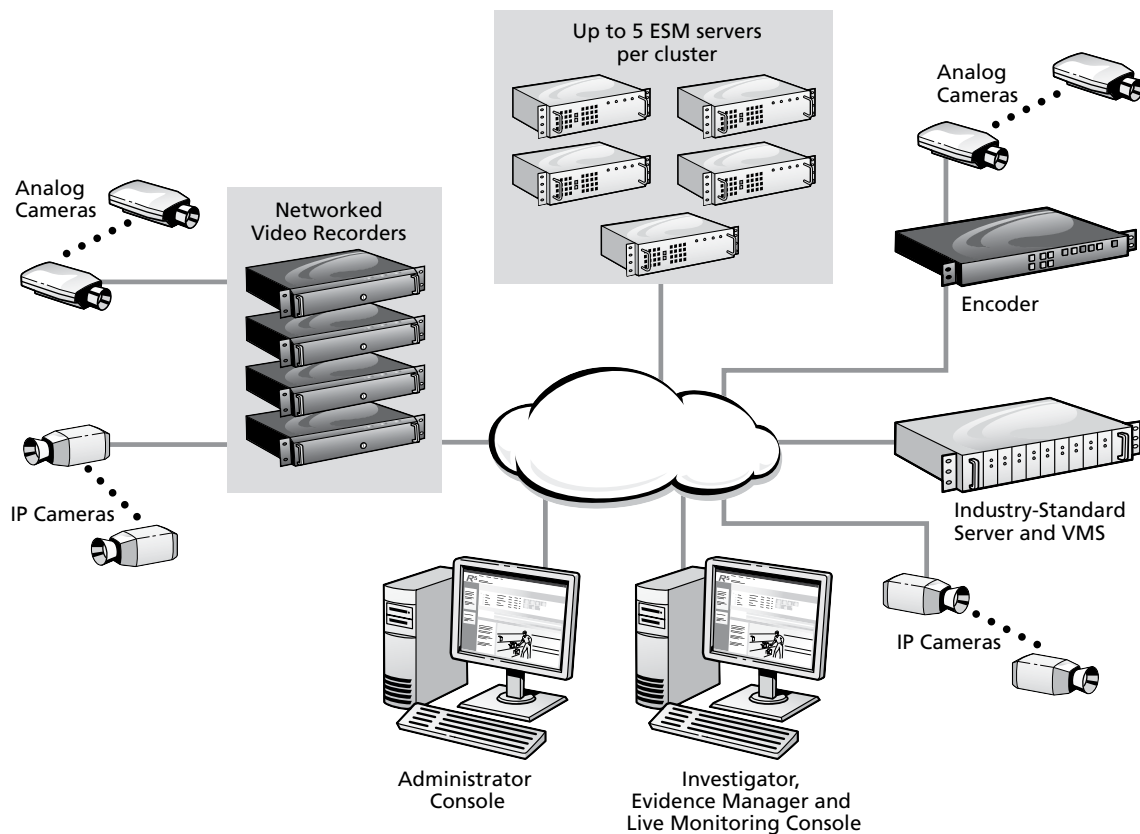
Up to 5 ESM servers per cluster

Analog Cameras

Analog Cameras

Networked Video Recorders

Encoder

Industry-Standard Server and VMS

IP Cameras

IP Cameras

Administrator Console

Investigator, Evidence Manager and Live Monitoring Console